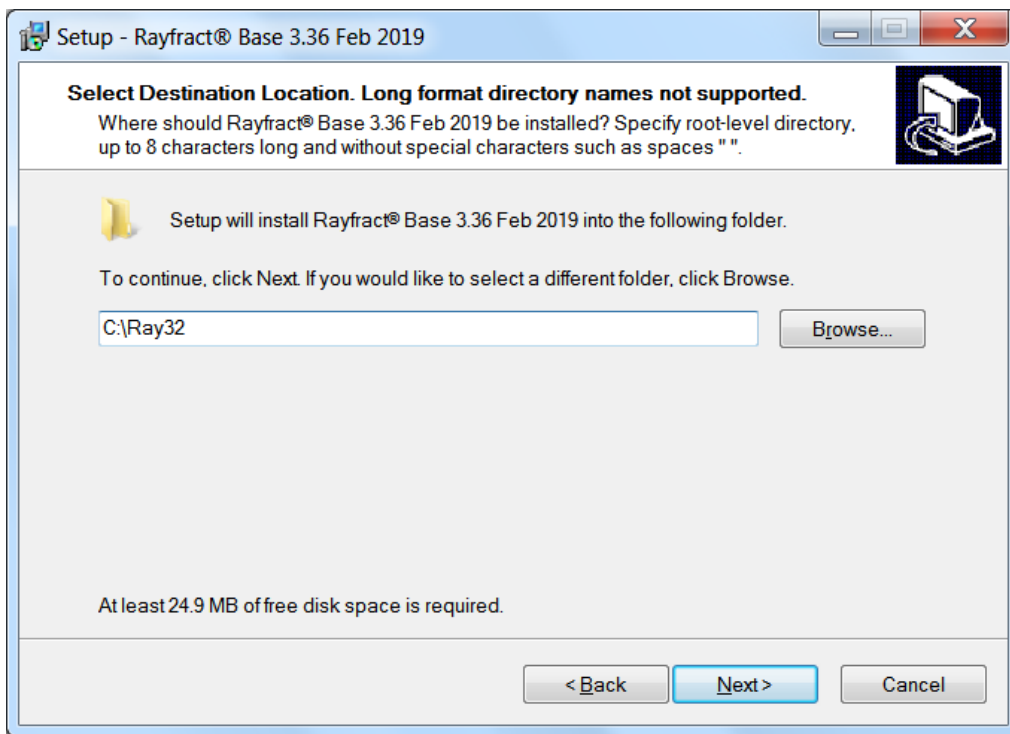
Setup - Rayfract® Base 3.36 Feb 2019

Select Destination Location. Long format directory names not supported.

Where should Rayfract® Base 3.36 Feb 2019 be installed? Specify root-level directory, up to 8 characters long and without special characters such as spaces " ".

Setup will install Rayfract® Base 3.36 Feb 2019 into the following folder.

To continue, click Next. If you would like to select a different folder, click Browse.

C:\Ray32

Browse...

At least 24.9 MB of free disk space is required.

< Back

Next >

Cancel